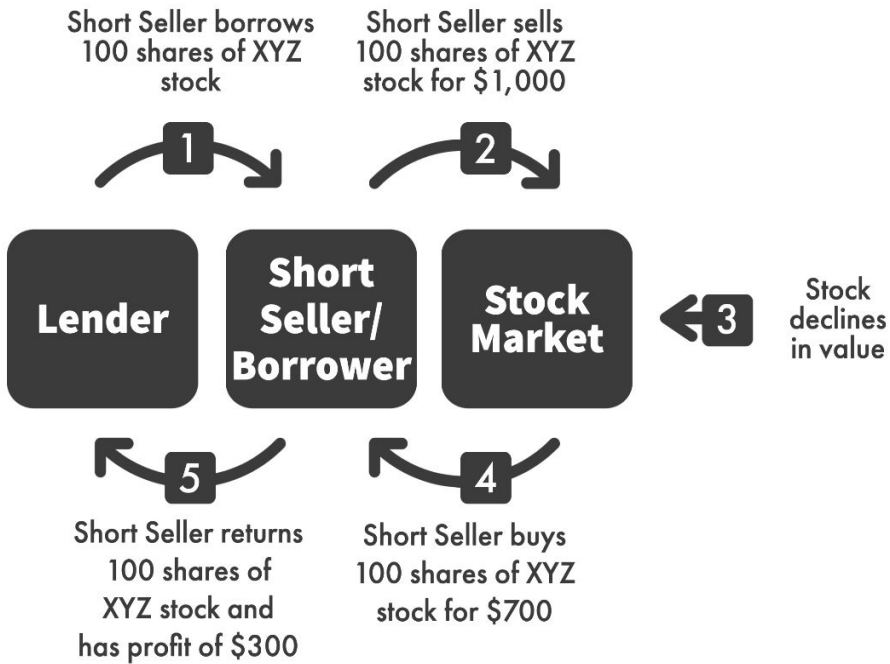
Short Seller borrows 100 shares of XYZ stock

Short Seller sells 100 shares of XYZ stock for \$1,000

1

2

Lender

Short Seller/ Borrower

Stock Market

3

Stock declines in value

5

4

Short Seller returns 100 shares of XYZ stock and has profit of \$300

Short Seller buys 100 shares of XYZ stock for \$700